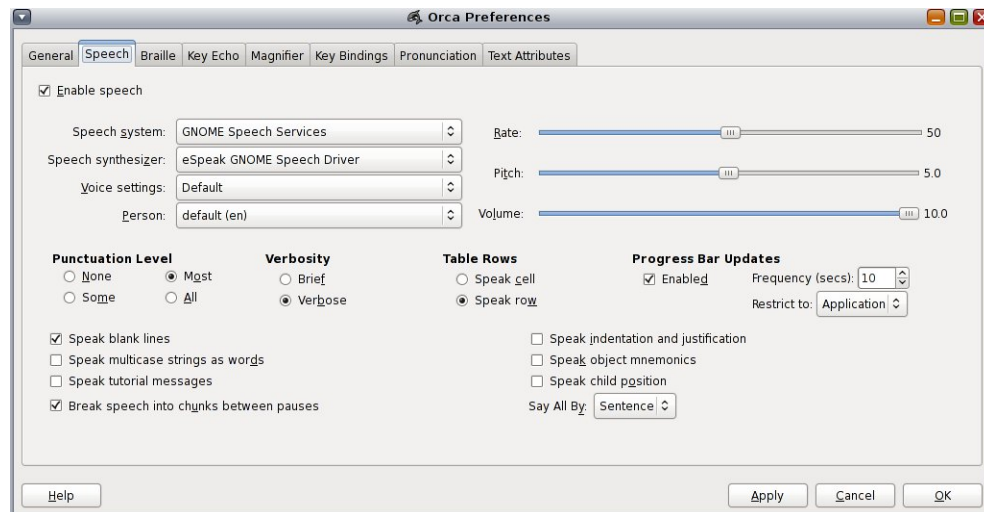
Orca Preferences

General Speech Braille Key Echo Magnifier Key Bindings Pronunciation Text Attributes

☑ Enable speech

Speech system: GNOME Speech Services
Speech synthesizer: eSpeak GNOME Speech Driver
Voice settings: Default
Person: default (en)

Rate: 50
Pitch: 5.0
Volume: 10.0

Punctuation Level
○ None ◉ Most
○ Some ○ All

Verbosity
○ Brief
◉ Verbose

Table Rows
○ Speak cell
◉ Speak row

Progress Bar Updates
☑ Enabled
Frequency (secs): 10
Restrict to: Application

☑ Speak blank lines
☐ Speak multicase strings as words
☐ Speak tutorial messages
☑ Break speech into chunks between pauses

☐ Speak indentation and justification
☐ Speak object mnemonics
☐ Speak child position
Say All By: Sentence

Help
Apply Cancel OK